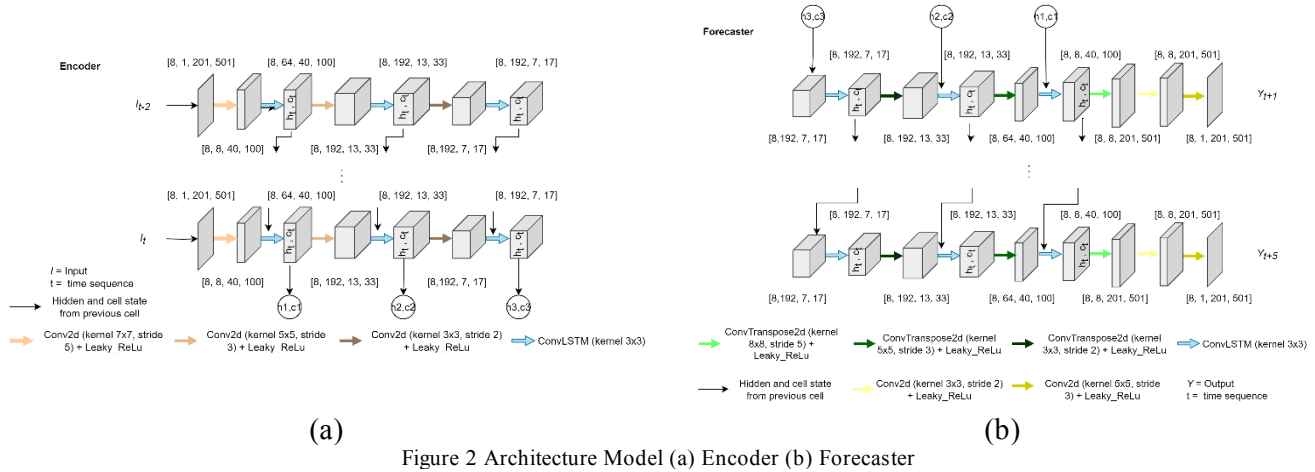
Encoder

$I_{t-2}$

[8, 1, 201, 501]
[8, 64, 40, 100]
[8, 192, 13, 33]
[8, 192, 7, 17]

$h_t, c_t$
$h_t, c_t$
$h_t, c_t$

[8, 8, 40, 100]
[8, 192, 13, 33]
[8,192, 7, 17]

⋮

[8, 1, 201, 501]
[8, 64, 40, 100]
[8, 192, 13, 33]
[8, 192, 7, 17]

$I_t$

$h_t, c_t$
$h_t, c_t$
$h_t, c_t$

[8, 8, 40, 100]
[8, 192, 13, 33]
[8,192, 7, 17]

h1,c1
h2,c2
h3,c3

$I$ = Input
t = time sequence

Hidden and cell state from previous cell

Conv2d (kernel 7x7, stride 5) + Leaky ReLu
Conv2d (kernel 5x5, stride 3) + Leaky ReLu
Conv2d (kernel 3x3, stride 2) + Leaky ReLu
ConvLSTM (kernel 3x3)

Forecaster

h3,c3
h2,c2
h1,c1

[8, 192, 7, 17]
[8, 192, 13, 33]
[8, 8, 40, 100]
[8, 8, 201, 501]

$h_t, c_t$
$h_t, c_t$
$h_t, c_t$

$Y_{t+1}$

[8,192, 7, 17]
[8, 192, 13, 33]
[8, 64, 40, 100]
[8, 8, 201, 501]
[8, 1, 201, 501]

⋮

[8, 192, 7, 17]
[8, 192, 13, 33]
[8, 8, 40, 100]
[8, 8, 201, 501]

$h_t, c_t$
$h_t, c_t$
$h_t, c_t$

$Y_{t+5}$

[8,192, 7, 17]
[8, 192, 13, 33]
[8, 64, 40, 100]
[8, 8, 201, 501]
[8, 1, 201, 501]

ConvTranspose2d (kernel 8x8, stride 5) + Leaky_ReLu
ConvTranspose2d (kernel 5x5, stride 3) + Leaky_ReLu
ConvTranspose2d (kernel 3x3, stride 2) + Leaky_ReLu
ConvLSTM (kernel 3x3)

Hidden and cell state from previous cell
Conv2d (kernel 3x3, stride 2) + Leaky_ReLu
Conv2d (kernel 5x5, stride 3) + Leaky_ReLu
$Y$ = Output
t = time sequence

(a)
(b)

Figure 2 Architecture Model (a) Encoder (b) Forecaster